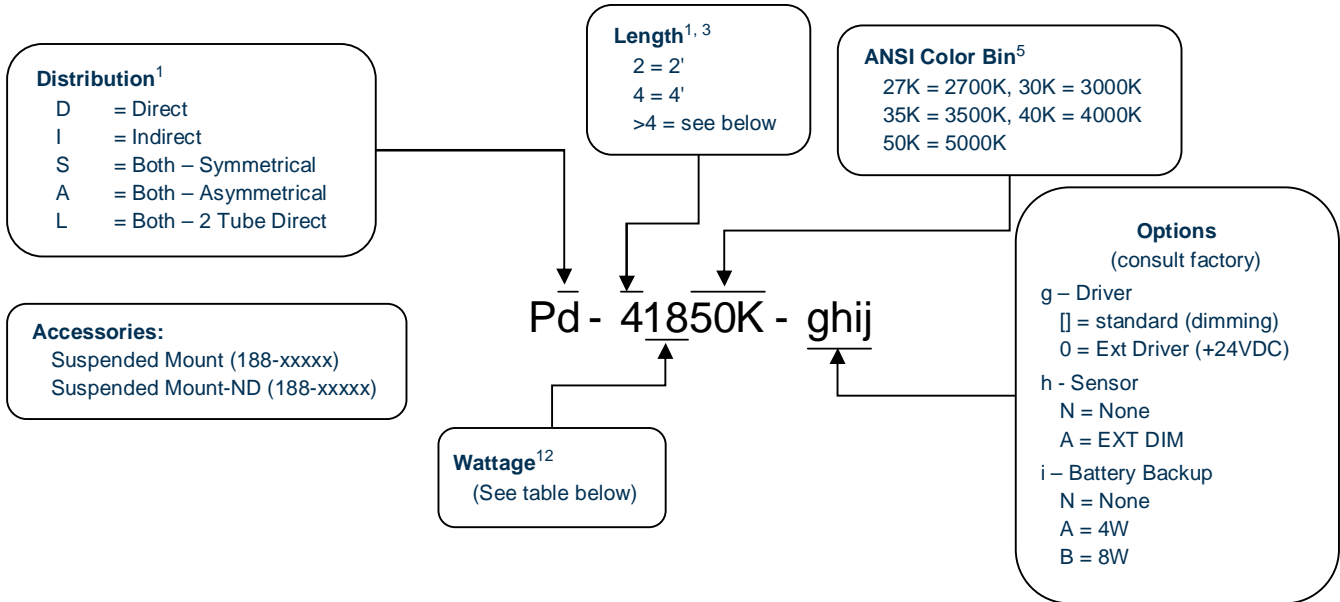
Distribution$^1$
D = Direct
I = Indirect
S = Both – Symmetrical
A = Both – Asymmetrical
L = Both – 2 Tube Direct

Length$^{1, 3}$
2 = 2'
4 = 4'
>4 = see below

ANSI Color Bin$^5$
27K = 2700K, 30K = 3000K
35K = 3500K, 40K = 4000K
50K = 5000K

Accessories:
Suspended Mount (188-xxxxx)
Suspended Mount-ND (188-xxxxx)

Pd - 41850K - ghij

Wattage$^{12}$
(See table below)

Options
(consult factory)
g – Driver
[] = standard (dimming)
0 = Ext Driver (+24VDC)
h - Sensor
N = None
A = EXT DIM
i – Battery Backup
N = None
A = 4W
B = 8W